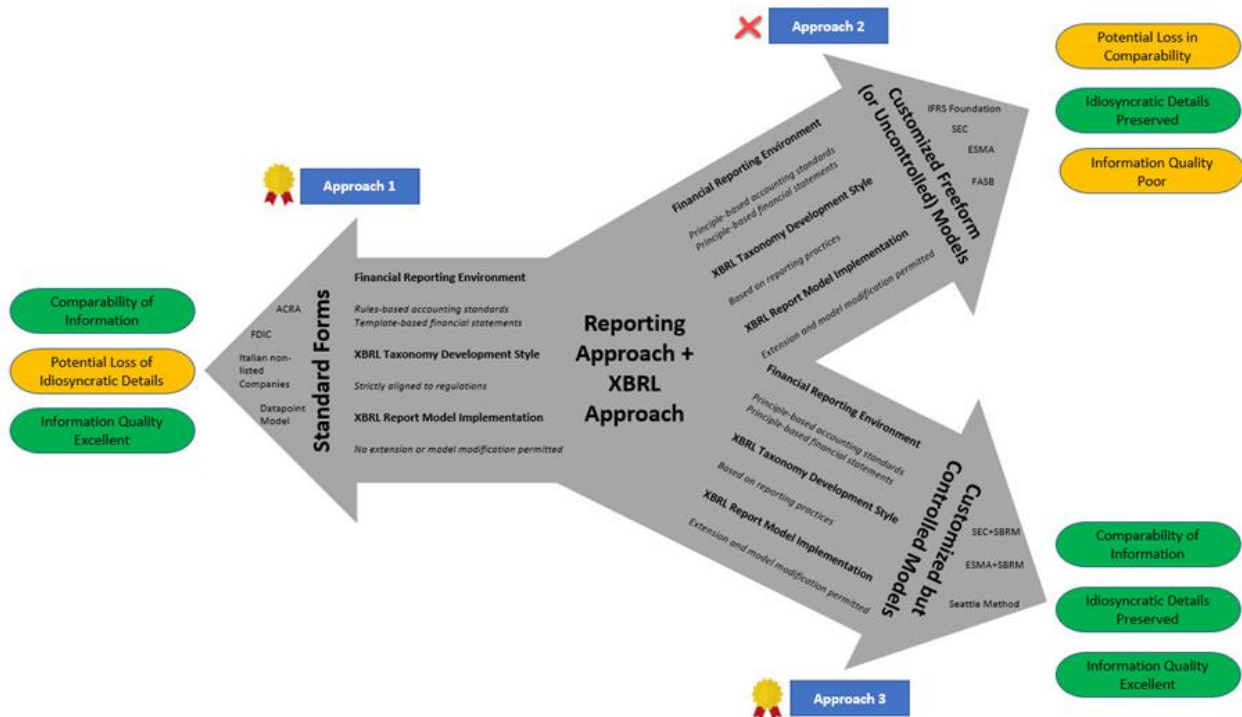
Approach 2

Potential Loss in Comparability

Idiosyncratic Details Preserved

Information Quality Poor

Customized Freeform (or Uncontrolled) Models

IFRS Foundation

SEC

ESMA

FASB

Financial Reporting Environment

Principle-based accounting standards
Principle-based financial statements

XBRL Taxonomy Development Style

Based on reporting practices

XBRL Report Model Implementation

Extension and model modification permitted

Approach 1

Comparability of Information

Potential Loss of Idiosyncratic Details

Information Quality Excellent

ACRA

FDIC

Italian non-listed Companies

Datapoint Model

Standard Forms

Financial Reporting Environment

Rules-based accounting standards
Template-based financial statements

XBRL Taxonomy Development Style

Strictly aligned to regulations

XBRL Report Model Implementation

No extension or model modification permitted

Reporting Approach + XBRL Approach

Financial Reporting Environment

Principle-based accounting standards
Principle-based financial statements

XBRL Taxonomy Development Style

Based on reporting practices

XBRL Report Model Implementation

Extension and model modification permitted

Customized but Controlled Models

SEC+SBRM

ESMA+SBRM

Seattle Method

Comparability of Information

Idiosyncratic Details Preserved

Information Quality Excellent

Approach 3